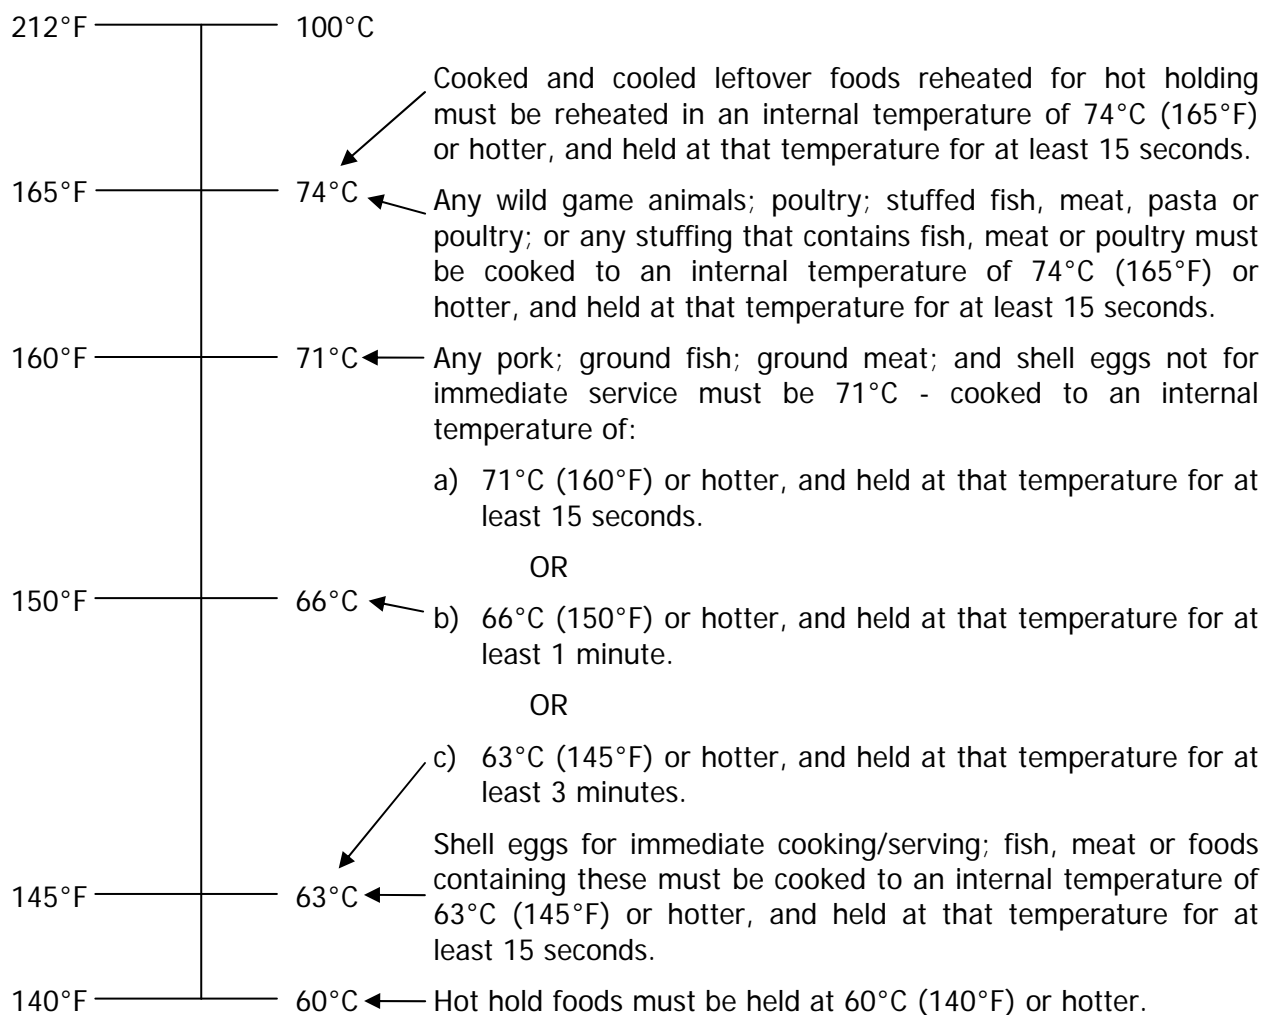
212°F 100°C

Cooked and cooled leftover foods reheated for hot holding must be reheated in an internal temperature of 74°C (165°F) or hotter, and held at that temperature for at least 15 seconds.

165°F 74°C

Any wild game animals; poultry; stuffed fish, meat, pasta or poultry; or any stuffing that contains fish, meat or poultry must be cooked to an internal temperature of 74°C (165°F) or hotter, and held at that temperature for at least 15 seconds.

160°F 71°C

Any pork; ground fish; ground meat; and shell eggs not for immediate service must be 71°C - cooked to an internal temperature of:

a) 71°C (160°F) or hotter, and held at that temperature for at least 15 seconds.

OR

150°F 66°C

b) 66°C (150°F) or hotter, and held at that temperature for at least 1 minute.

OR

c) 63°C (145°F) or hotter, and held at that temperature for at least 3 minutes.

Shell eggs for immediate cooking/serving; fish, meat or foods containing these must be cooked to an internal temperature of 63°C (145°F) or hotter, and held at that temperature for at least 15 seconds.

145°F 63°C

140°F 60°C

Hot hold foods must be held at 60°C (140°F) or hotter.